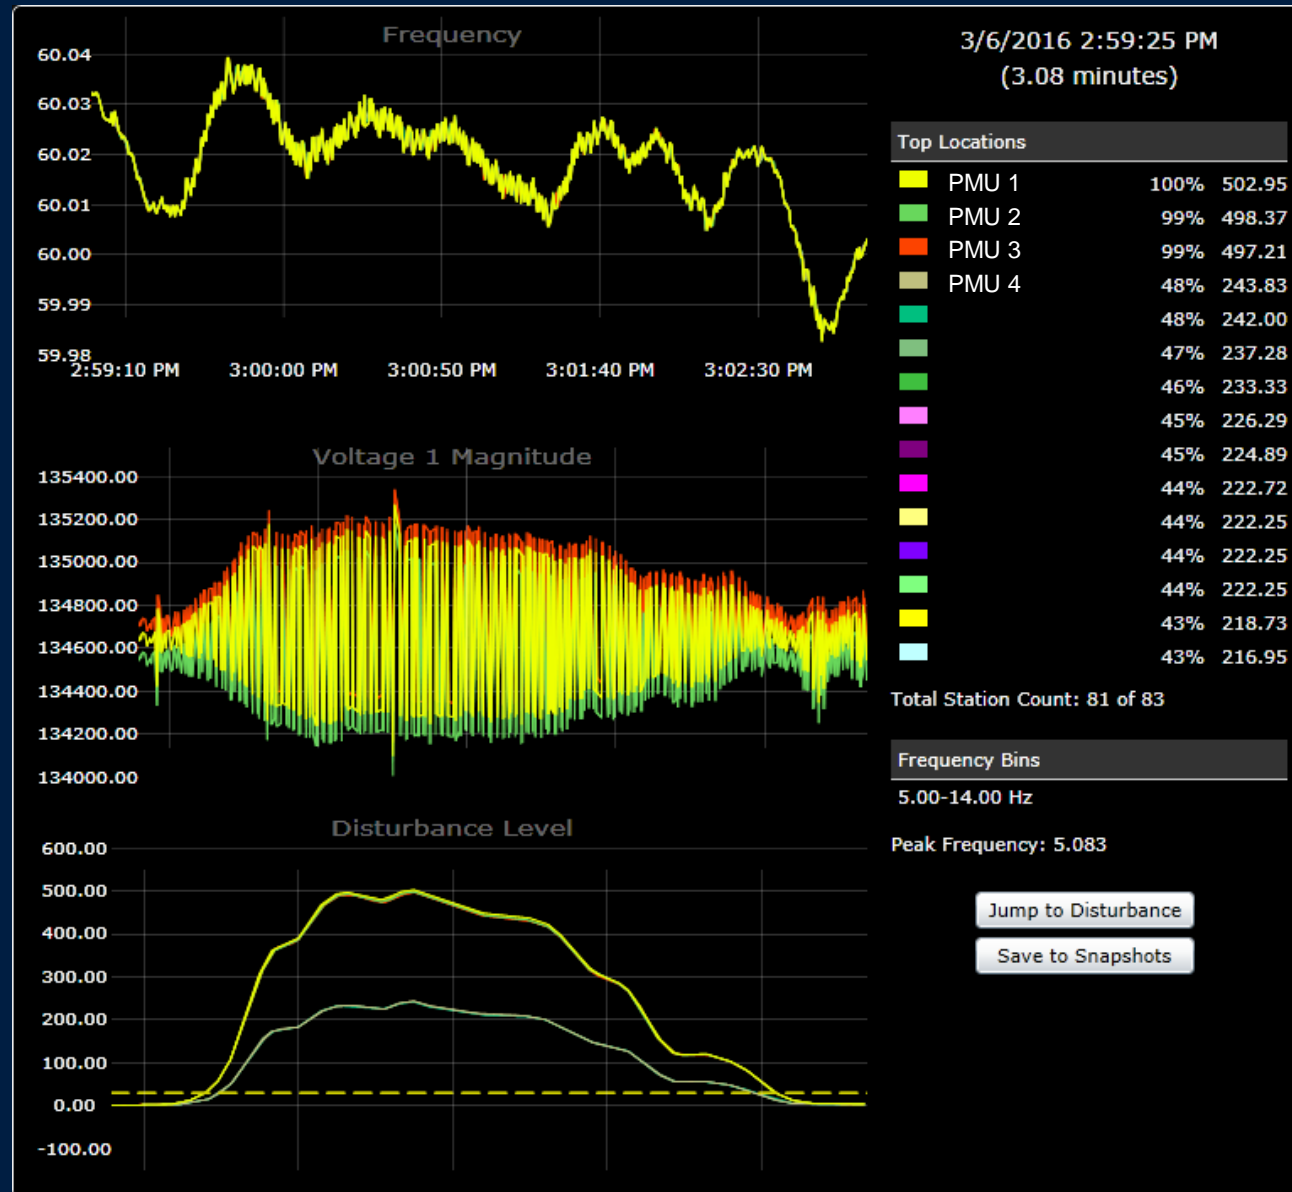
Frequency

60.04
60.03
60.02
60.01
60.00
59.99
59.98

2:59:10 PM 3:00:00 PM 3:00:50 PM 3:01:40 PM 3:02:30 PM

Voltage 1 Magnitude

135400.00
135200.00
135000.00
134800.00
134600.00
134400.00
134200.00
134000.00

Disturbance Level

600.00
500.00
400.00
300.00
200.00
100.00
0.00
-100.00

3/6/2016 2:59:25 PM
(3.08 minutes)

Top Locations

| | | |
|---|---|---|
| PMU 1 | 100% | 502.95 |
| PMU 2 | 99% | 498.37 |
| PMU 3 | 99% | 497.21 |
| PMU 4 | 48% | 243.83 |
| | 48% | 242.00 |
| | 47% | 237.28 |
| | 46% | 233.33 |
| | 45% | 226.29 |
| | 45% | 224.89 |
| | 44% | 222.72 |
| | 44% | 222.25 |
| | 44% | 222.25 |
| | 44% | 222.25 |
| | 43% | 218.73 |
| | 43% | 216.95 |

Total Station Count: 81 of 83

Frequency Bins

5.00-14.00 Hz

Peak Frequency: 5.083

Jump to Disturbance

Save to Snapshots